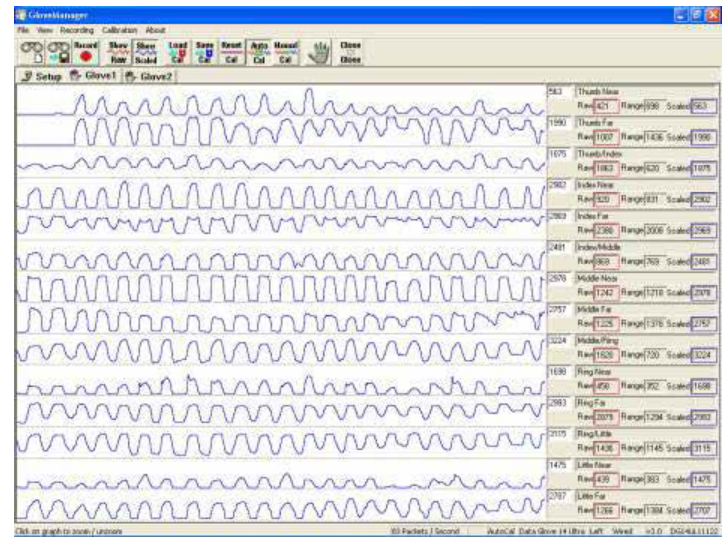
GloveManager

File View Recording Calibration About

Record Show Raw Show Scaled Load Cal Save Cal Reset Cal Auto Cal Manual Cal Close Glove

Setup Glove1 Glove2

| | | | |
|---|---|---|---|
| 563 | Thumb Near | | |
| | Raw 421 | Range 696 | Scaled 563 |
| 1590 | Thumb Far | | |
| | Raw 1007 | Range 1436 | Scaled 1590 |
| 1675 | Thumb/Index | | |
| | Raw 1063 | Range 620 | Scaled 1675 |
| 2902 | Index Near | | |
| | Raw 920 | Range 831 | Scaled 2902 |
| 2869 | Index Far | | |
| | Raw 2380 | Range 2006 | Scaled 2869 |
| 2481 | Index/Middle | | |
| | Raw 868 | Range 769 | Scaled 2481 |
| 2978 | Middle Near | | |
| | Raw 1242 | Range 1218 | Scaled 2978 |
| 2757 | Middle Far | | |
| | Raw 1225 | Range 1376 | Scaled 2757 |
| 3224 | Middle/Ring | | |
| | Raw 1628 | Range 720 | Scaled 3224 |
| 1698 | Ring Near | | |
| | Raw 458 | Range 352 | Scaled 1698 |
| 2983 | Ring Far | | |
| | Raw 2075 | Range 1294 | Scaled 2983 |
| 3115 | Ring/Little | | |
| | Raw 1436 | Range 1145 | Scaled 3115 |
| 1475 | Little Near | | |
| | Raw 435 | Range 383 | Scaled 1475 |
| 2707 | Little Far | | |
| | Raw 1266 | Range 1384 | Scaled 2707 |

Click on graph to zoom / unzoom 83 Packets / Second AutoCal Data Glove 14 Ultra Left Wired v3.0 DG14U11122